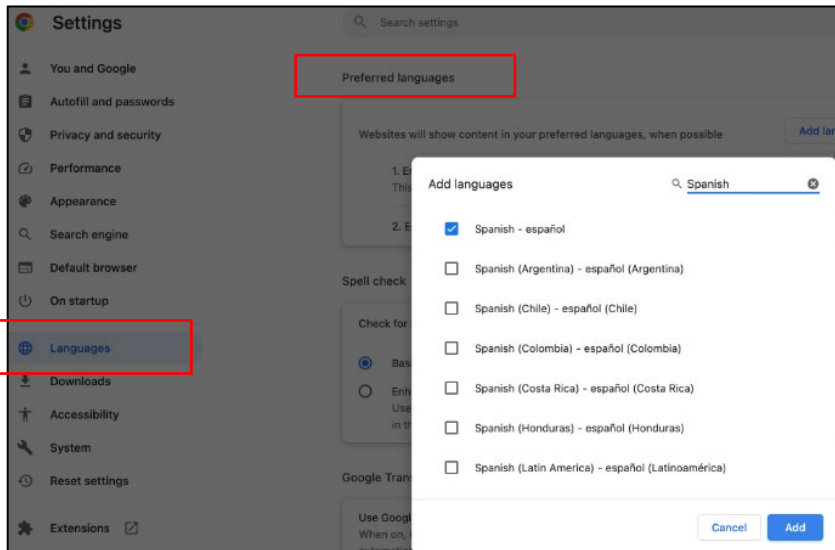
Settings

Search settings

You and Google
Autofill and passwords
Privacy and security
Performance
Appearance
Search engine
Default browser
On startup
Languages
Downloads
Accessibility
System
Reset settings
Extensions

Preferred languages

Websites will show content in your preferred languages, when possible

Add la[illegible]

1. E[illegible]
This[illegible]

2. E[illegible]

Spell check

Check for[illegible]

Bas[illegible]

Enh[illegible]
Use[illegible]
in th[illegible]

Google Trans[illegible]

Use Googl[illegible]
When on, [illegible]

Add languages

Spanish

Spanish - español

Spanish (Argentina) - español (Argentina)

Spanish (Chile) - español (Chile)

Spanish (Colombia) - español (Colombia)

Spanish (Costa Rica) - español (Costa Rica)

Spanish (Honduras) - español (Honduras)

Spanish (Latin America) - español (Latinoamérica)

Cancel
Add